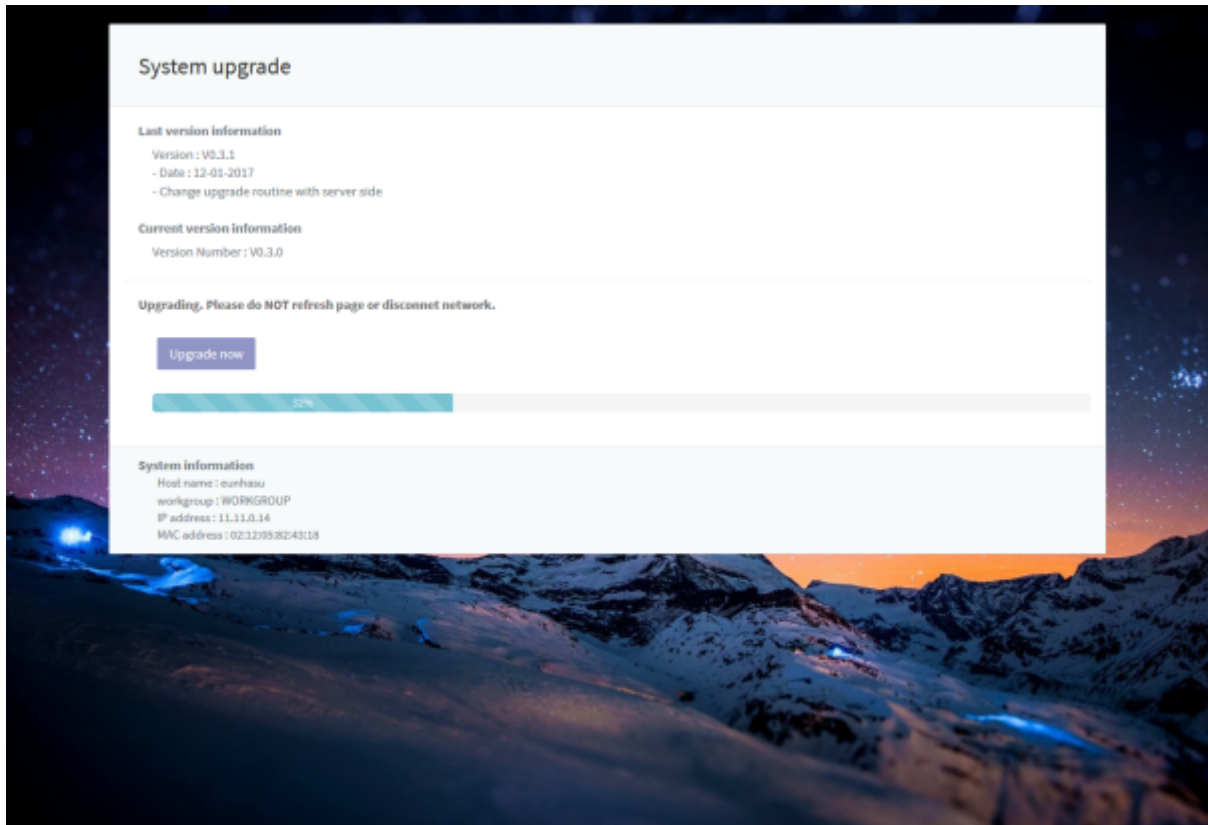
System upgrade

Last version information

Version : V0.3.1
- Date : 12-01-2017
- Change upgrade routine with server side

Current version information

Version Number : V0.3.0

Upgrading. Please do NOT refresh page or disconnet network.

Upgrade now

32%

System information
Host name : eunhasu
workgroup : WORKGROUP
IP address : 11.11.0.14
MAC address : 02:12:05:82:43:18